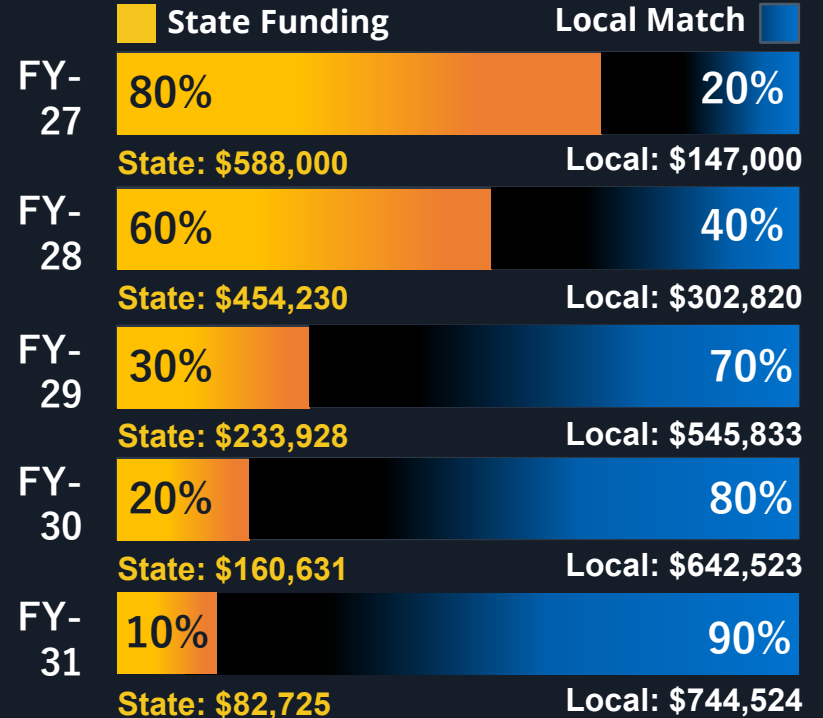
State Funding

Local Match

FY-27
80%
20%
State: $588,000
Local: $147,000

FY-28
60%
40%
State: $454,230
Local: $302,820

FY-29
30%
70%
State: $233,928
Local: $545,833

FY-30
20%
80%
State: $160,631
Local: $642,523

FY-31
10%
90%
State: $82,725
Local: $744,524